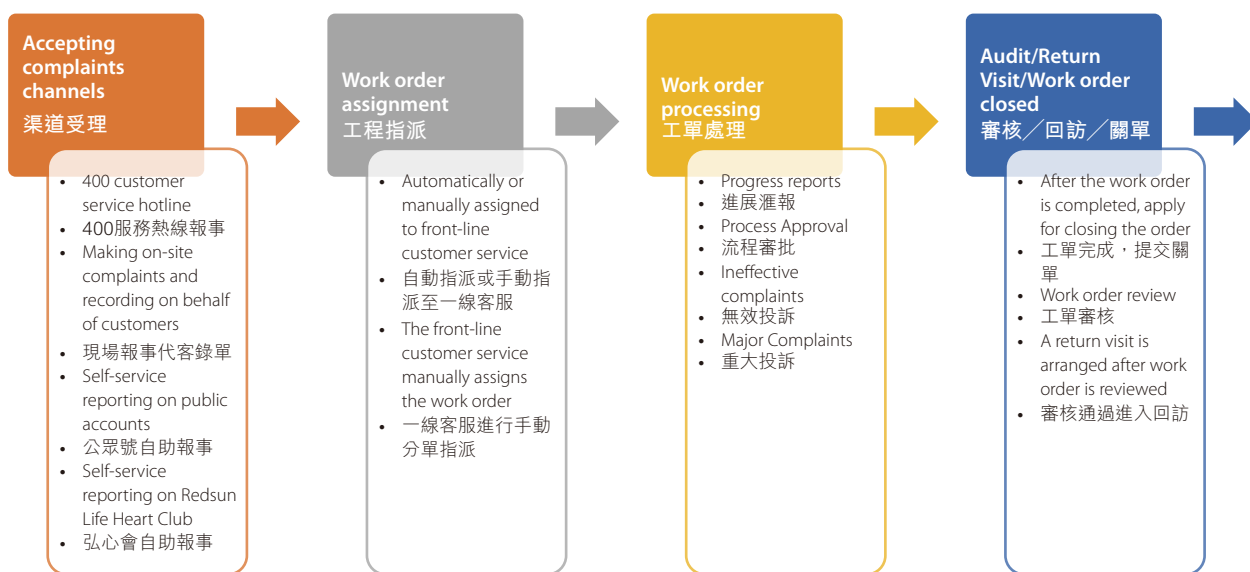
Accepting complaints channels
渠道受理

- 400 customer service hotline
- 400服務熱線報事
- Making on-site complaints and recording on behalf of customers
- 現場報事代客錄單
- Self-service reporting on public accounts
- 公眾號自助報事
- Self-service reporting on Redsun Life Heart Club
- 弘心會自助報事

Work order assignment
工程指派

- Automatically or manually assigned to front-line customer service
- 自動指派或手動指派至一線客服
- The front-line customer service manually assigns the work order
- 一線客服進行手動分單指派

Work order processing
工單處理

- Progress reports
- 進展滙報
- Process Approval
- 流程審批
- Ineffective complaints
- 無效投訴
- Major Complaints
- 重大投訴

Audit/Return Visit/Work order closed
審核／回訪／關單

- After the work order is completed, apply for closing the order
- 工單完成，提交關單
- Work order review
- 工單審核
- A return visit is arranged after work order is reviewed
- 審核通過進入回訪